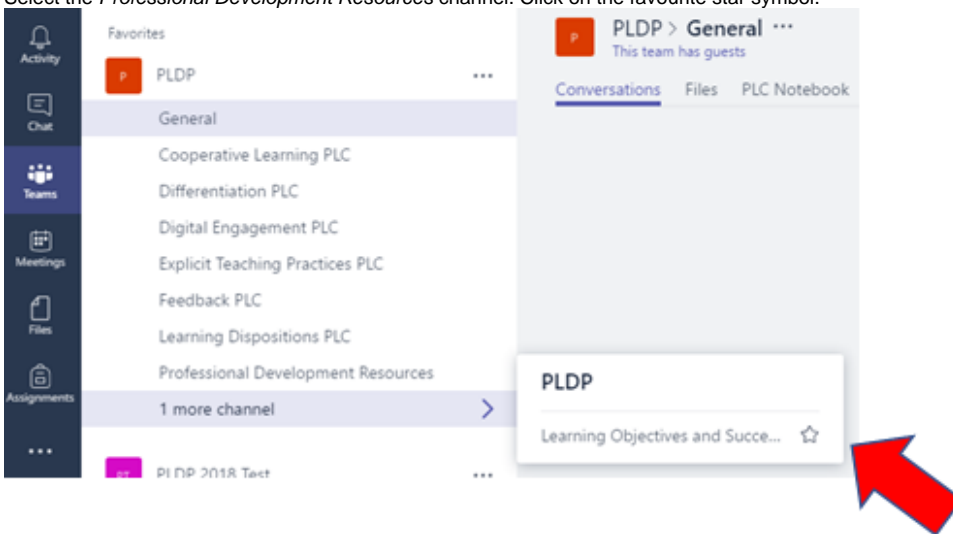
Select the *Professional Development Resources* channel. Click on the favourite star symbol.

Activity
Chat
Teams
Meetings
Files
Assignments
...

Favorites
P PLDP ...
General
Cooperative Learning PLC
Differentiation PLC
Digital Engagement PLC
Explicit Teaching Practices PLC
Feedback PLC
Learning Dispositions PLC
Professional Development Resources
1 more channel
PT PLDP 2018 Test ...

P PLDP > General ...
This team has guests
Conversations Files PLC Notebook

PLDP
Learning Objectives and Succe...